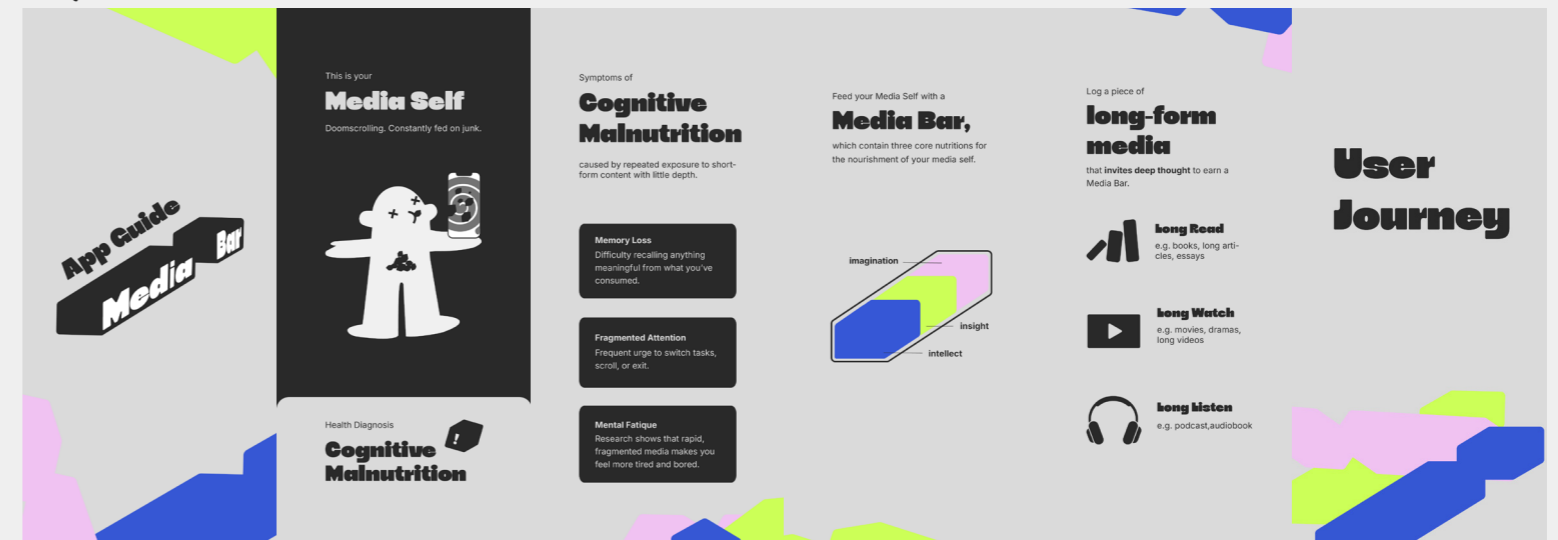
App Guide
Media
Bar

This is your
Media Self
Doomscrolling. Constantly fed on junk.

Health Diagnosis
Cognitive Malnutrition

Symptoms of
Cognitive Malnutrition
caused by repeated exposure to short-form content with little depth.

Memory Loss
Difficulty recalling anything meaningful from what you've consumed.

Fragmented Attention
Frequent urge to switch tasks, scroll, or exit.

Mental Fatigue
Research shows that rapid, fragmented media makes you feel more tired and bored.

Feed your Media Self with a
Media Bar,
which contain three core nutritions for the nourishment of your media self.

imagination
insight
intellect

Log a piece of
long-form media
that invites deep thought to earn a Media Bar.

Long Read
e.g. books, long articles, essays

Long Watch
e.g. movies, dramas, long videos

Long Listen
e.g. podcast,audiobook

User Journey